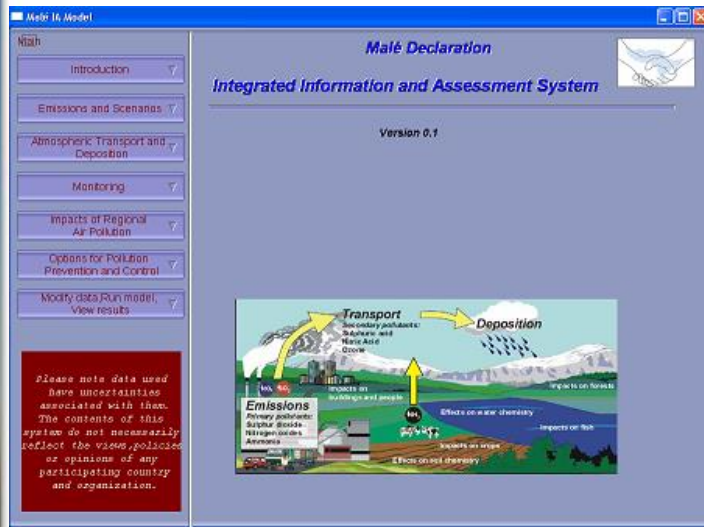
Malé IA Model

Nizah

Introduction

Emissions and Scenarios

Atmospheric Transport and Deposition

Monitoring

Impacts of Regional Air Pollution

Options for Pollution Prevention and Control

Modify data,Run model, View results

Please note data used have uncertainties associated with them. The contents of this system do not necessarily reflect the views,policies or opinions of any participating country and organization.

Malé Declaration

Integrated Information and Assessment System

Version 0.1

Transport
Secondary pollutants:
Sulphuric acid
Nitric Acid
Ozone

Deposition

$NO_x$ $SO_2$

Impacts on buildings and people

$NH_3$

Impacts on forests

Effects on water chemistry

Impacts on fish

Impacts on crops

Effects on soil chemistry

Emissions
Primary pollutants:
Sulphur Dioxide
Nitrogen oxides
Ammonia